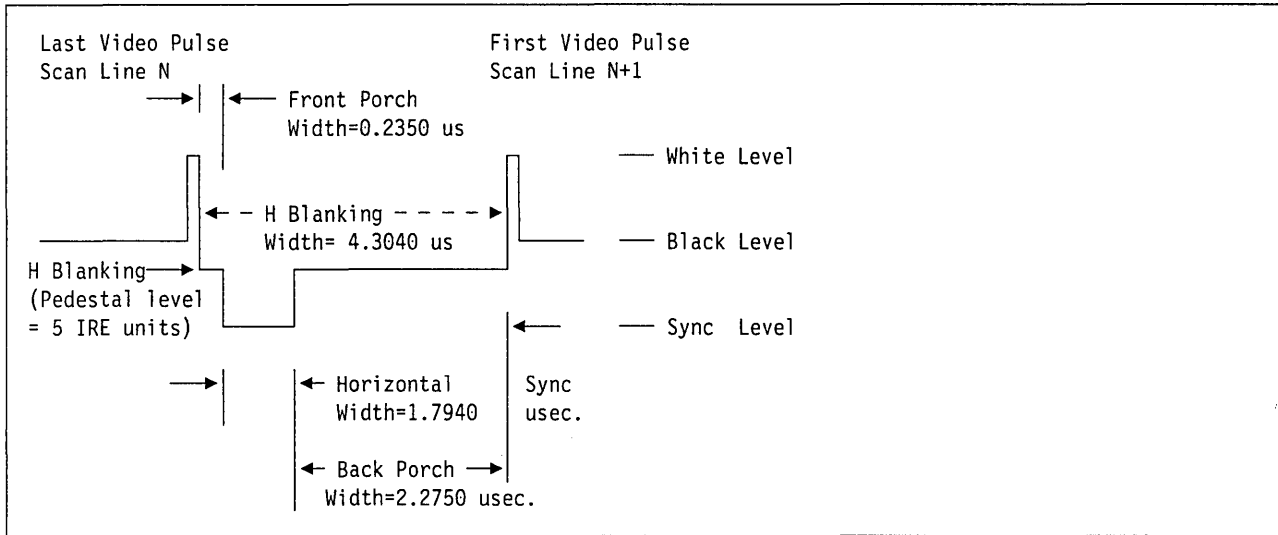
Last Video Pulse
Scan Line N

First Video Pulse
Scan Line N+1

Front Porch
Width=0.2350 us

White Level

H Blanking
Width= 4.3040 us

Black Level

H Blanking
(Pedestal level
= 5 IRE units)

Sync Level

Horizontal
Width=1.7940

Sync
usec.

Back Porch
Width=2.2750 usec.